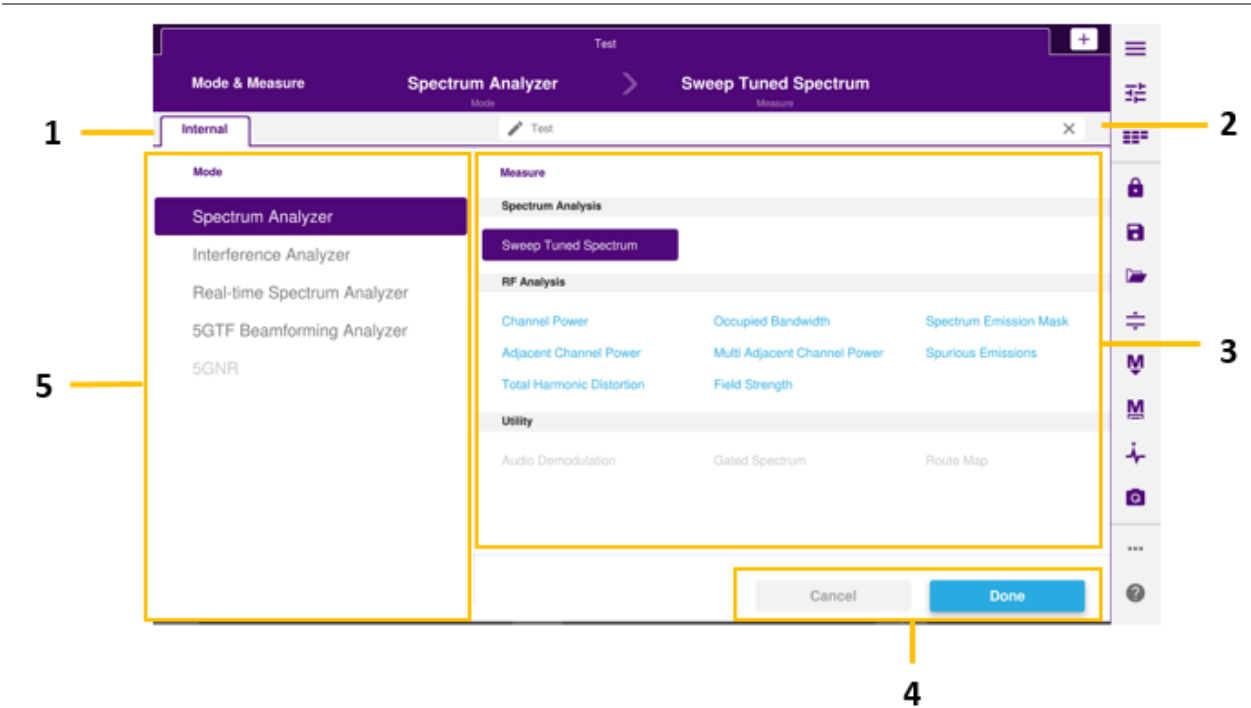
Test

+

Mode & Measure

Spectrum Analyzer
Mode

Sweep Tuned Spectrum
Measure

1

Internal

Test

2

Mode

Spectrum Analyzer
Interference Analyzer
Real-time Spectrum Analyzer
5GTF Beamforming Analyzer
5GNR

5

Measure

Spectrum Analysis

Sweep Tuned Spectrum

RF Analysis

Channel Power
Occupied Bandwidth
Spectrum Emission Mask
Adjacent Channel Power
Multi Adjacent Channel Power
Spurious Emissions
Total Harmonic Distortion
Field Strength

Utility

Audio Demodulation
Gated Spectrum
Route Map

3

Cancel
Done

4